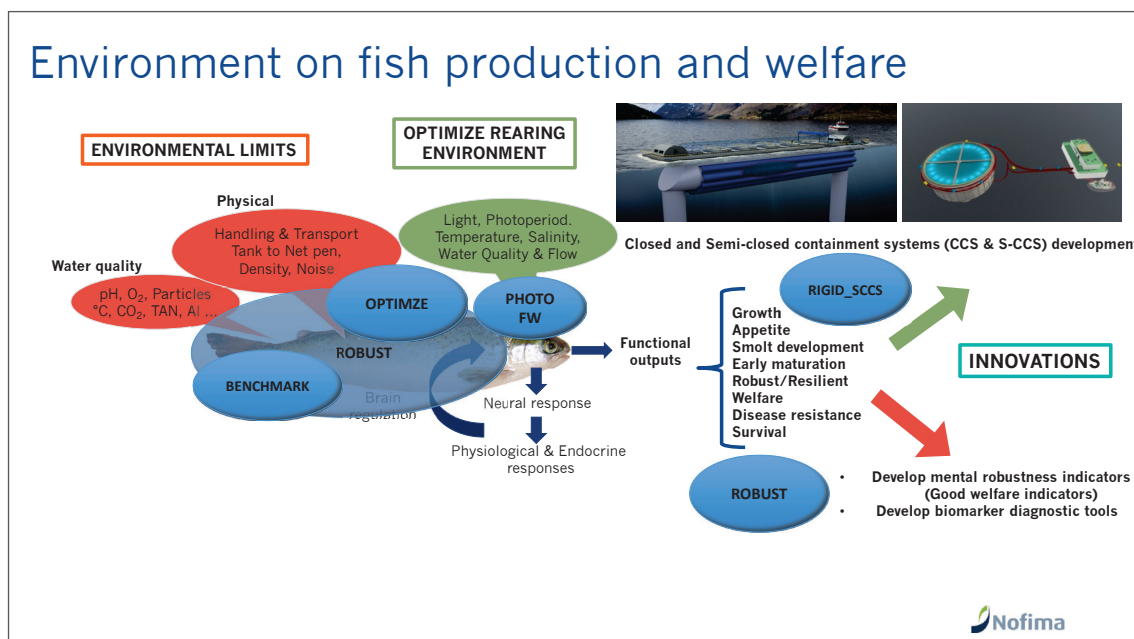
Environment on fish production and welfare

ENVIRONMENTAL LIMITS

OPTIMIZE REARING ENVIRONMENT

Closed and Semi-closed containment systems (CCS & S-CCS) developmen

Physical

Handling & Transport Tank to Net pen, Density, Noise

Light, Photoperiod. Temperature, Salinity, Water Quality & Flow

Water quality

pH, $O_2$, Particles °C, $CO_2$, TAN, Al ...

OPTIMZE

PHOTO FW

RIGID_SCCS

ROBUST

BENCHMARK

Brain regulation

Functional outputs

Neural response

Physiological & Endocrine responses

Growth
Appetite
Smolt development
Early maturation
Robust/Resilient
Welfare
Disease resistance
Survival

INNOVATIONS

ROBUST

• Develop mental robustness indicators (Good welfare indicators)
• Develop biomarker diagnostic tools

Nofima